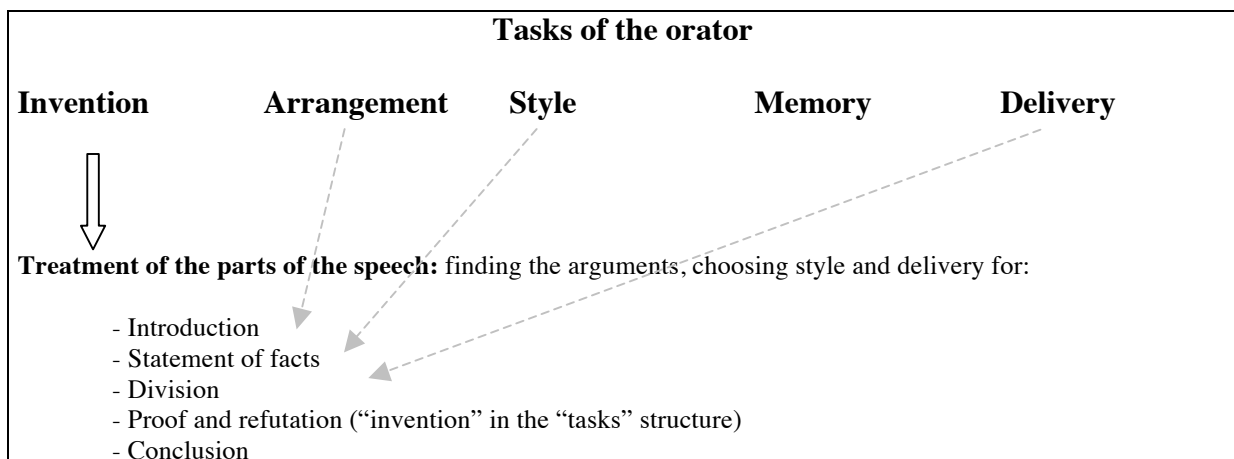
Tasks of the orator

Invention Arrangement Style Memory Delivery

Treatment of the parts of the speech: finding the arguments, choosing style and delivery for:

- Introduction
- Statement of facts
- Division
- Proof and refutation ("invention" in the "tasks" structure)
- Conclusion